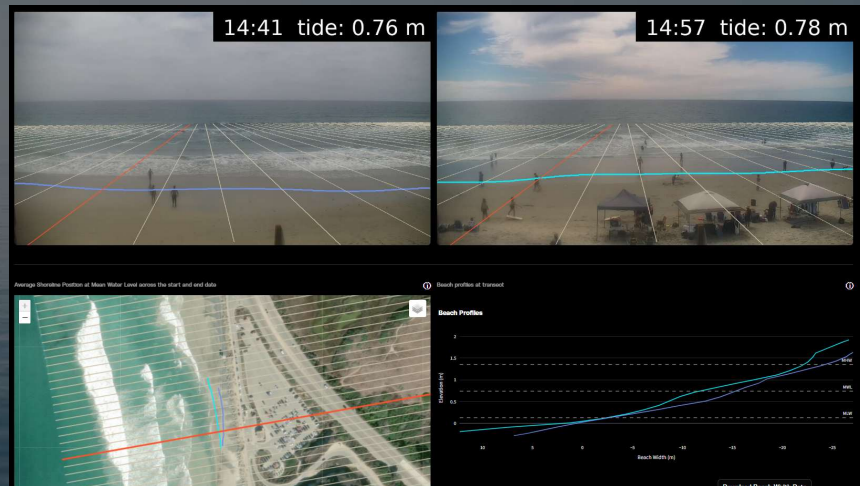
14:41 tide: 0.76 m

14:57 tide: 0.78 m

Average Shoreline Position at Mean Water Level across the start and end date

+
−

Beach profiles at transect

Beach Profiles

2
1.5
1
0.5
0

Elevation (m)

MHW
MWL
MLW

10
5
0
-5
-10
-15
-20
-25

Beach Width (m)

Download Beach Width Data